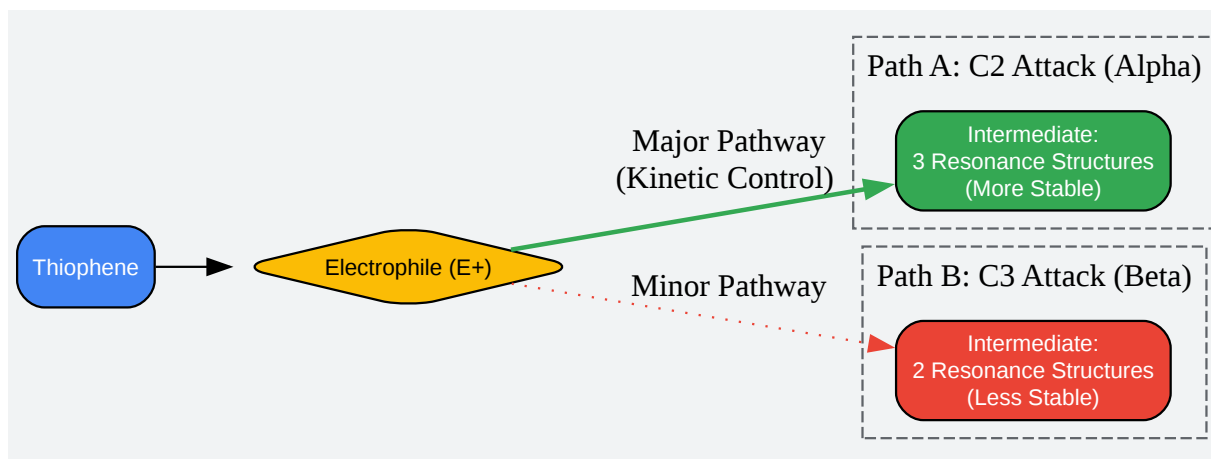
Thiophene

Electrophile (E+)

Major Pathway
(Kinetic Control)

Minor Pathway

Path A: C2 Attack (Alpha)

Intermediate:
3 Resonance Structures
(More Stable)

Path B: C3 Attack (Beta)

Intermediate:
2 Resonance Structures
(Less Stable)